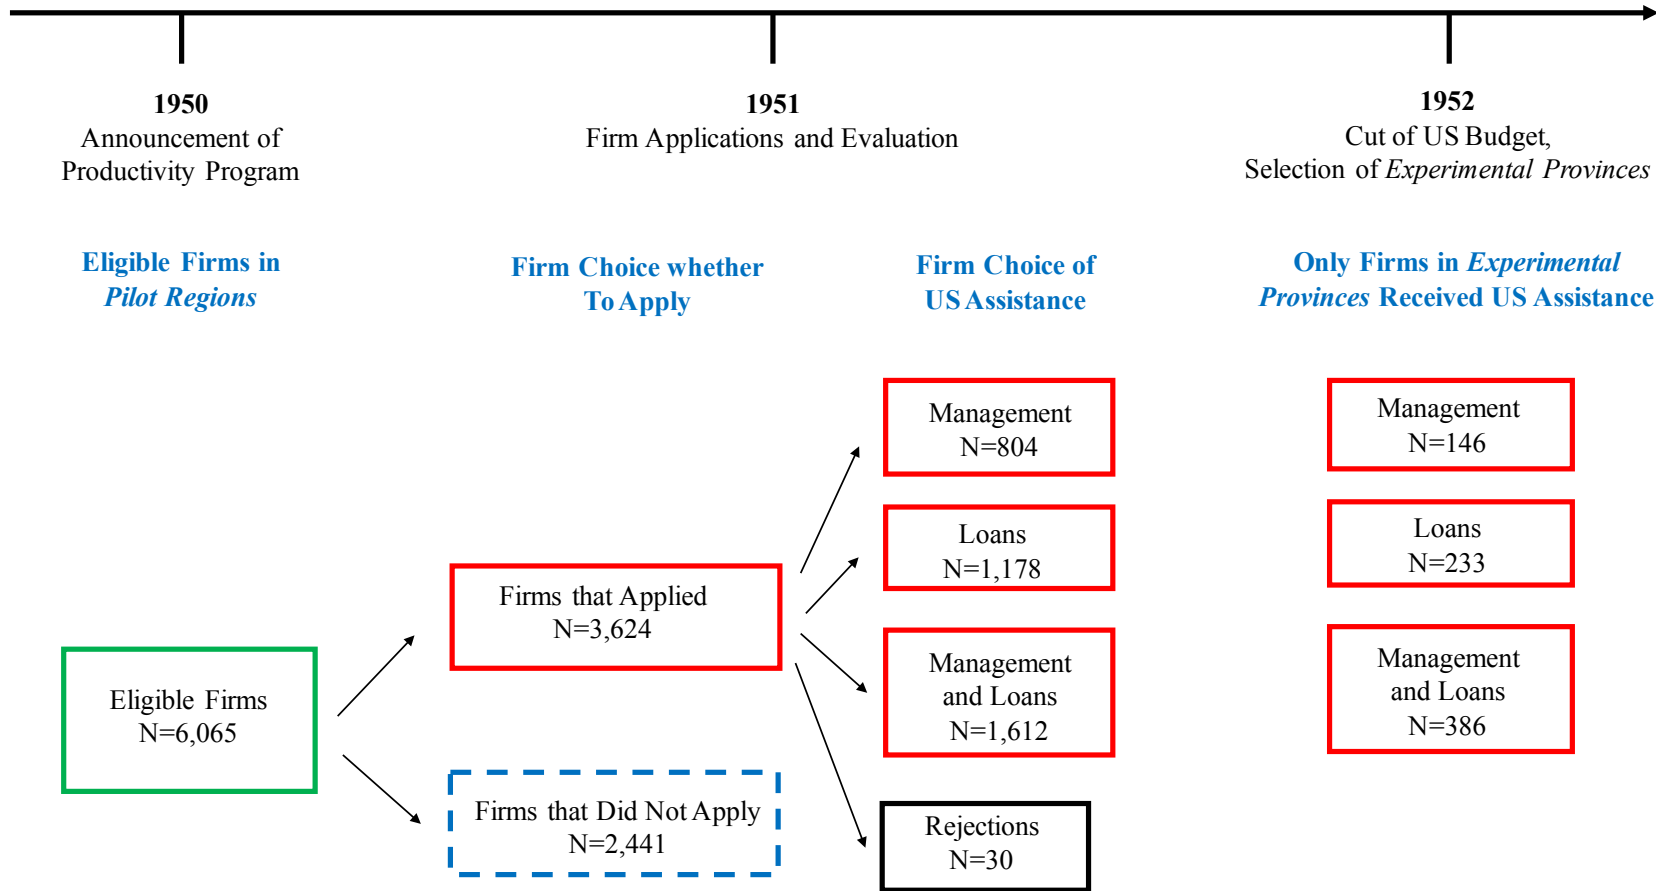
1950
Announcement of Productivity Program

1951
Firm Applications and Evaluation

1952
Cut of US Budget, Selection of *Experimental Provinces*

Eligible Firms in *Pilot Regions*

Firm Choice whether To Apply

Firm Choice of US Assistance

Only Firms in *Experimental Provinces* Received US Assistance

Management
N=804

Loans
N=1,178

Management and Loans
N=1,612

Rejections
N=30

Management
N=146

Loans
N=233

Management and Loans
N=386

Firms that Applied
N=3,624

Eligible Firms
N=6,065

Firms that Did Not Apply
N=2,441